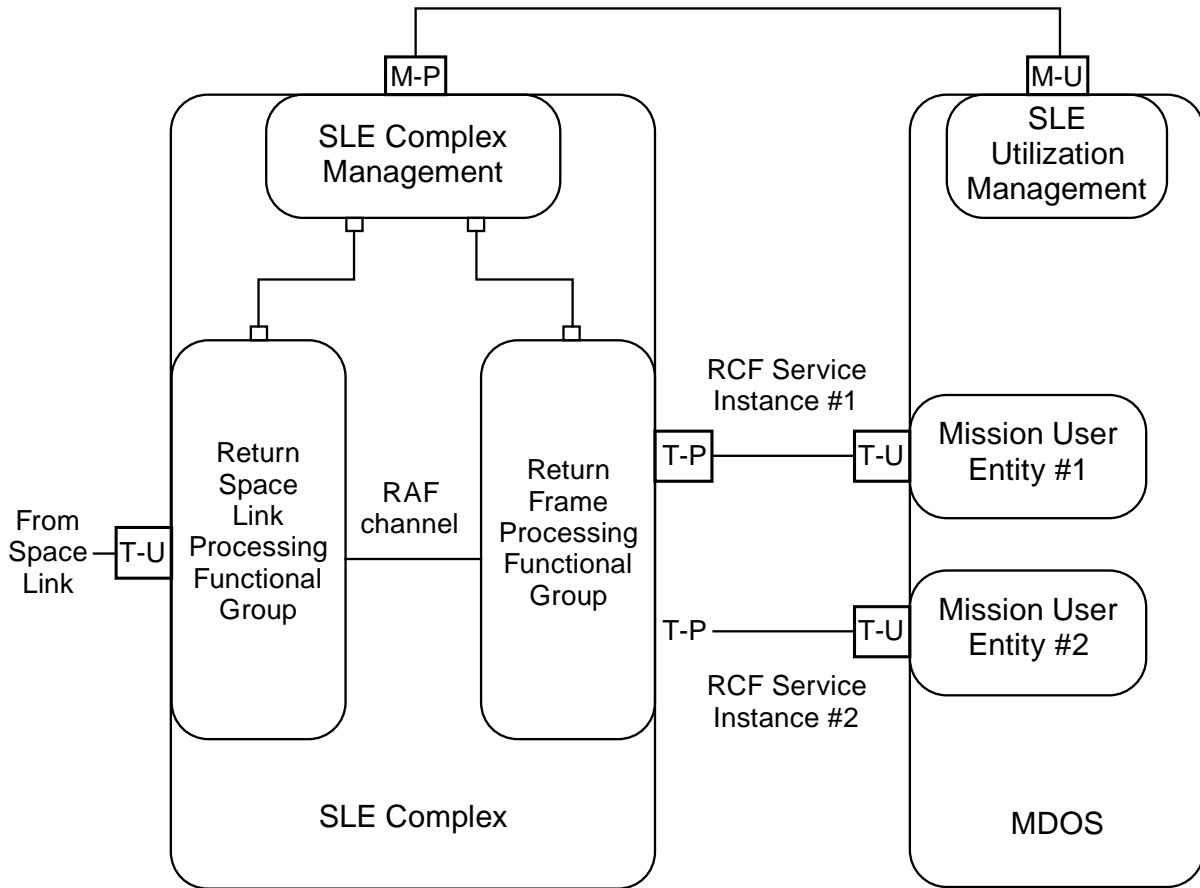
M-P

M-U

SLE Complex Management

SLE Utilization Management

RCF Service Instance #1

Return Space Link Processing Functional Group

RAF channel

Return Frame Processing Functional Group

T-P

T-U

Mission User Entity #1

From Space Link

T-U

T-P

T-U

Mission User Entity #2

RCF Service Instance #2

SLE Complex

MDOS